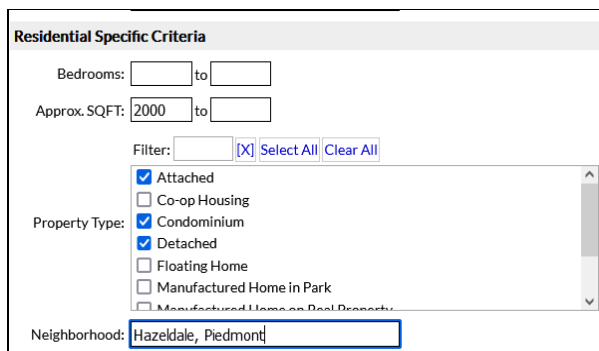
Residential Specific Criteria

Bedrooms: to

Approx. SQFT: 2000 to

Filter: [X] Select All Clear All

Property Type:
Attached
Co-op Housing
Condominium
Detached
Floating Home
Manufactured Home in Park
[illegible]

Neighborhood: Hazeldale, Piedmont